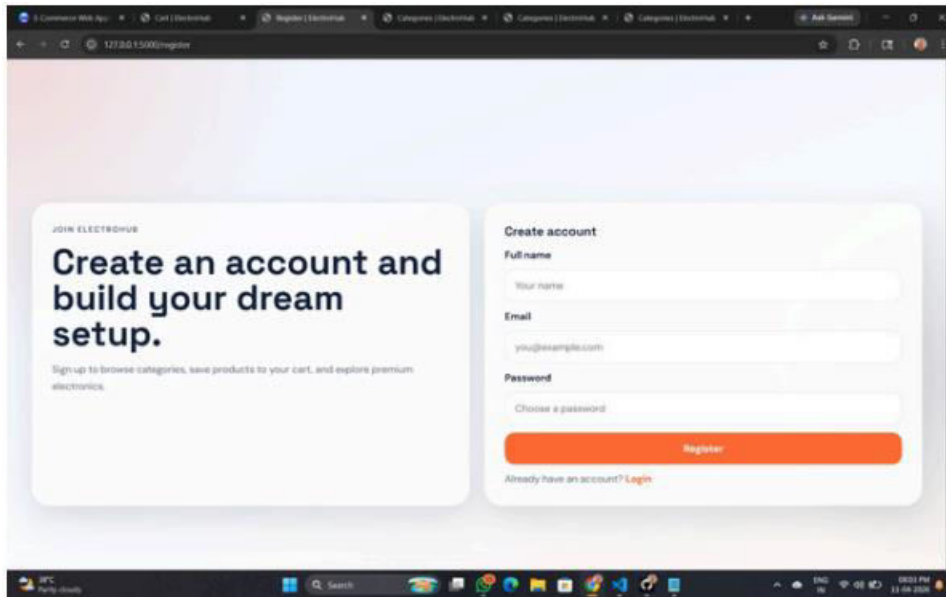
E-Commerce Web App | Cart | ElectroHub | Register | ElectroHub | Categories | ElectroHub | Categories | ElectroHub | Categories | ElectroHub | Ask Gemini

127.0.0.1:5000/register

JOIN ELECTROHUB

Create an account and build your dream setup.

Sign up to browse categories, save products to your cart, and explore premium electronics.

Create account

Full name

Your name

Email

you@example.com

Password

Choose a password

Register

Already have an account? Login

18°C Partly cloudy

Search

ENG IN

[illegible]